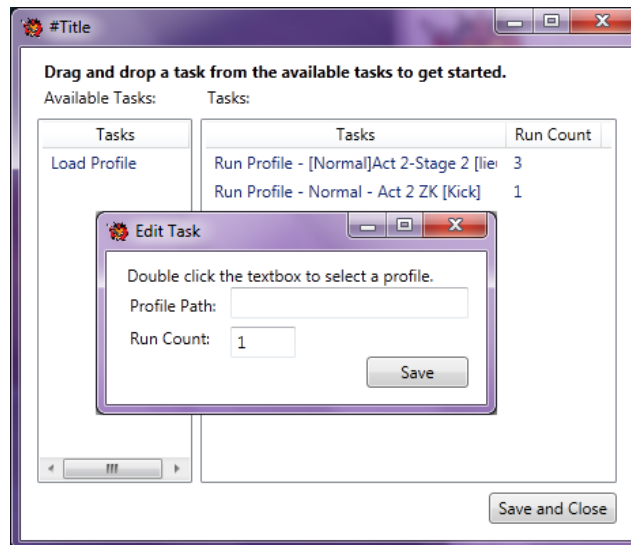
#Title

Drag and drop a task from the available tasks to get started.

Available Tasks:

Tasks:

| Tasks |
|---|
| Load Profile |

| Tasks | Run Count |
|---|---|
| Run Profile - [Normal]Act 2-Stage 2 [lie | 3 |
| Run Profile - Normal - Act 2 ZK [Kick] | 1 |

Edit Task

Double click the textbox to select a profile.

Profile Path:

Run Count: 1

Save

Save and Close